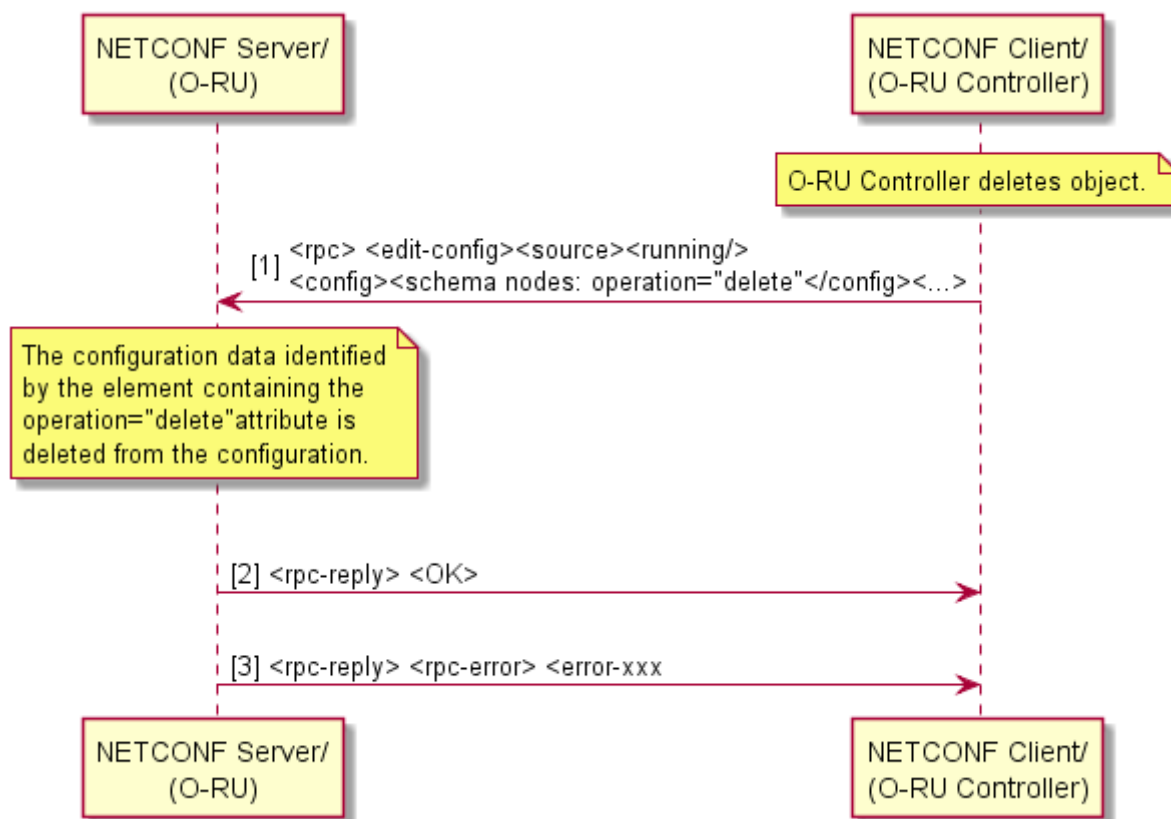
NETCONF Server/
(O-RU)

NETCONF Client/
(O-RU Controller)

O-RU Controller deletes object.

[1] <rpc> <edit-config><source><running/>
<config><schema nodes: operation="delete"</config><...>

The configuration data identified by the element containing the operation="delete"attribute is deleted from the configuration.

[2] <rpc-reply> <OK>

[3] <rpc-reply> <rpc-error> <error-xxx

NETCONF Server/
(O-RU)

NETCONF Client/
(O-RU Controller)